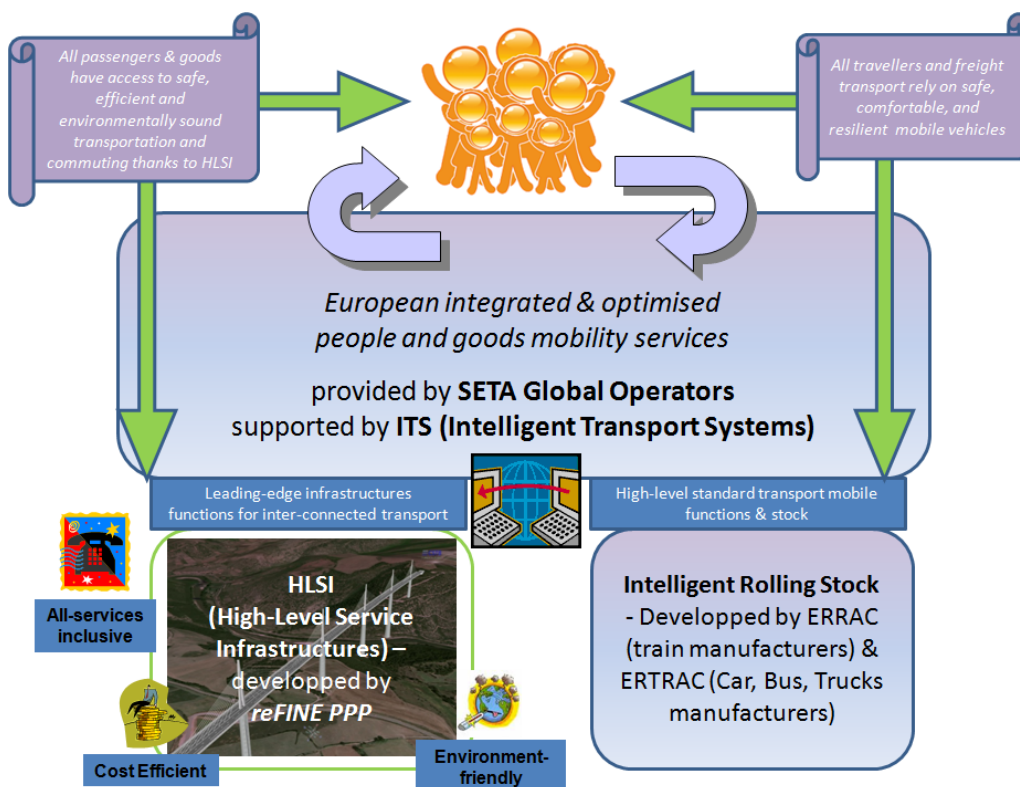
All passengers & goods have access to safe, efficient and environmentally sound transportation and commuting thanks to HLSI

All travellers and freight transport rely on safe, comfortable, and resilient mobile vehicles

European integrated & optimised people and goods mobility services

provided by SETA Global Operators supported by ITS (Intelligent Transport Systems)

Leading-edge infrastructures functions for inter-connected transport

High-level standard transport mobile functions & stock

All-services inclusive

HLSI (High-Level Service Infrastructures) – developped by reFINE PPP

Cost Efficient

Environment-friendly

Intelligent Rolling Stock - Developped by ERRAC (train manufacturers) & ERTRAC (Car, Bus, Trucks manufacturers)